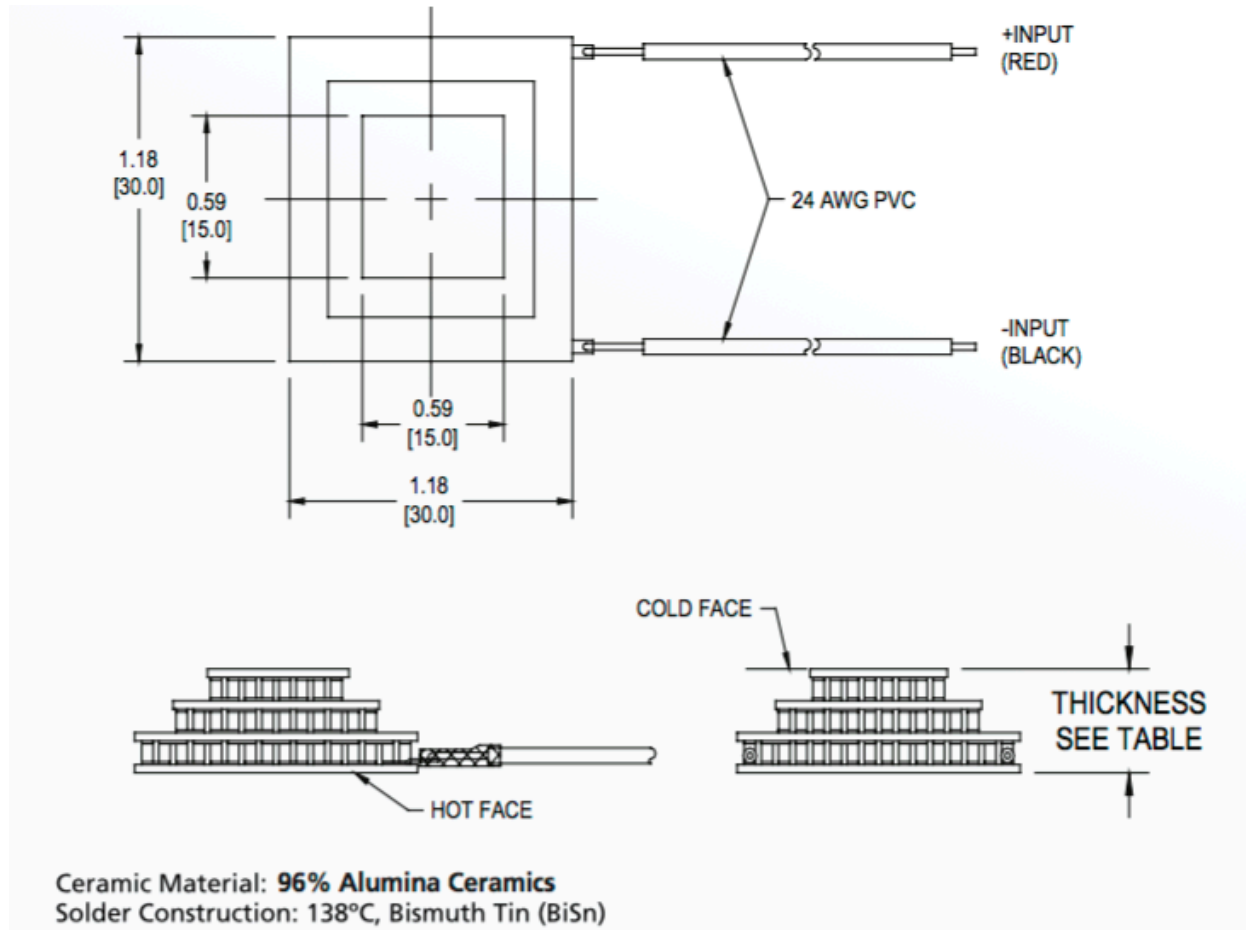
1.18
[30.0]

0.59
[15.0]

+INPUT
(RED)

24 AWG PVC

-INPUT
(BLACK)

0.59
[15.0]

1.18
[30.0]

COLD FACE

THICKNESS
SEE TABLE

HOT FACE

Ceramic Material: **96% Alumina Ceramics**
Solder Construction: 138ºC, Bismuth Tin (BiSn)